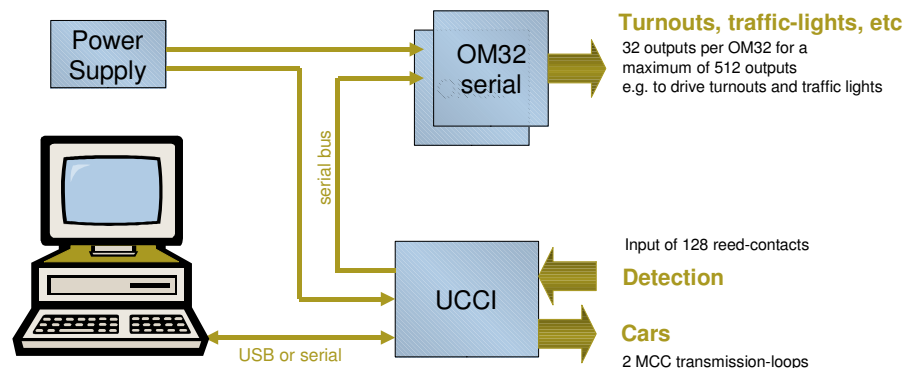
Power Supply

OM32 serial

Turnouts, traffic-lights, etc

32 outputs per OM32 for a maximum of 512 outputs e.g. to drive turnouts and traffic lights

serial bus

Input of 128 reed-contacts

Detection

UCCI

Cars

2 MCC transmission-loops

USB or serial